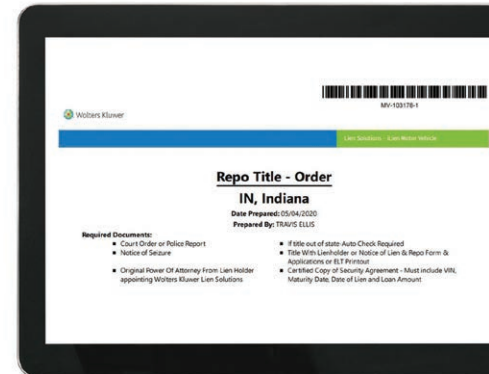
MV-103178-1

Wolters Kluwer

Lien Solutions · iLien Motor Vehicle

Repo Title - Order

IN, Indiana

Date Prepared: 05/04/2020

Prepared By: TRAVIS ELLIS

Required Documents:

- Court Order or Police Report
- Notice of Seizure
- Original Power Of Attorney From Lien Holder appointing Wolters Kluwer Lien Solutions
- If title out of state-Auto Check Required
- Title With Lienholder or Notice of Lien & Repo Form & Applications or ELT Printout
- Certified Copy of Security Agreement - Must include VIN, Maturity Date, Date of Lien and Loan Amount